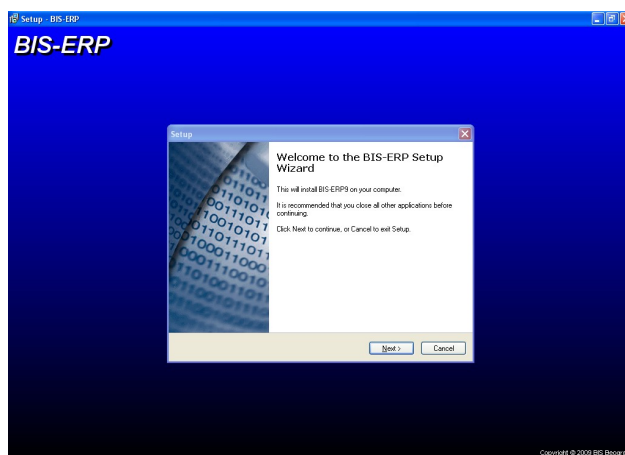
Setup - BIS-ERP

BIS-ERP

Setup

Welcome to the BIS-ERP Setup Wizard

This will install BIS-ERP9 on your computer.

It is recommended that you close all other applications before continuing.

Click Next to continue, or Cancel to exit Setup.

Next >

Cancel

Copyright © 2009 BIS Beogra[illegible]